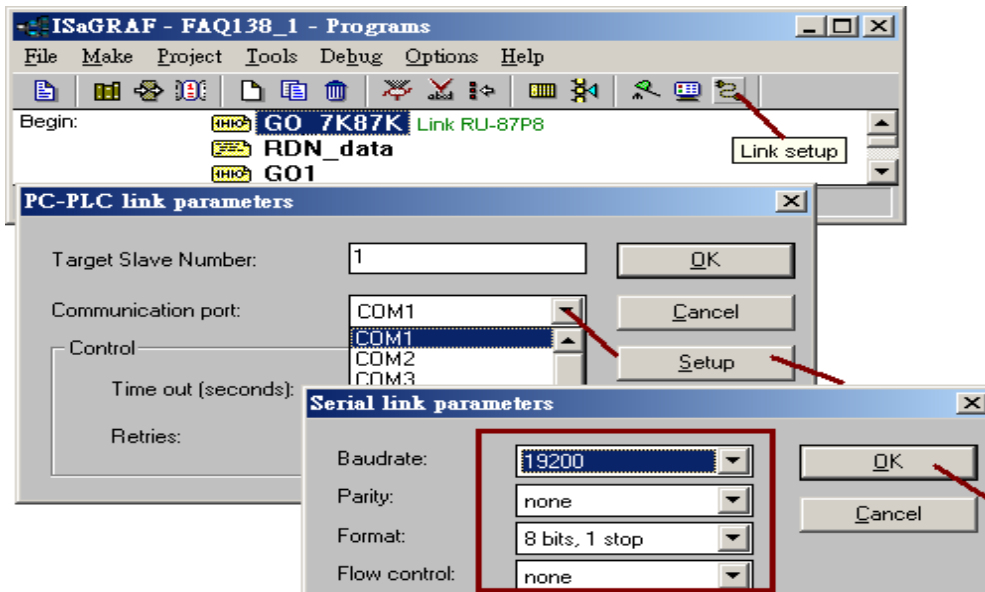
ISaGRAF - FAQ138_1 - Programs

File Make Project Tools Debug Options Help

Begin:
GO_7K87K Link RU-87P8
RDN_data
GO1

Link setup

PC-PLC link parameters

Target Slave Number: 1
Communication port: COM1
COM1
COM2
COM3
Control
Time out (seconds):
Retries:

OK
Cancel
Setup

Serial link parameters

Baudrate: 19200
Parity: none
Format: 8 bits, 1 stop
Flow control: none

OK
Cancel